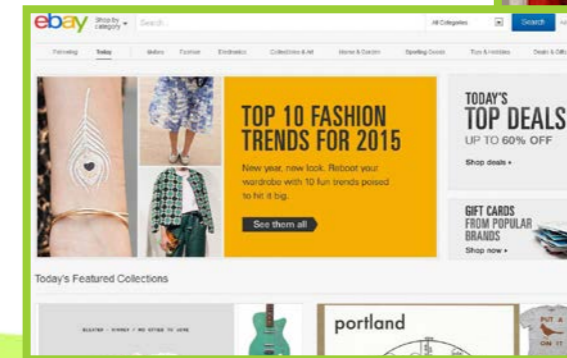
ebay Shop by category Search...

All Categories Search

Following Today Motors Fashion Electronics Collectibles & Art Home & Garden Sporting Goods Toys & Hobbies Deals & Gifts

TOP 10 FASHION TRENDS FOR 2015

New year, new look. Reboot your wardrobe with 10 fun trends poised to hit it big.

See them all

TODAY'S TOP DEALS

UP TO 60% OFF

Shop deals ›

GIFT CARDS FROM POPULAR BRANDS

Shop now ›

Today's Featured Collections

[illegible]

portland

PUT A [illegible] ON IT